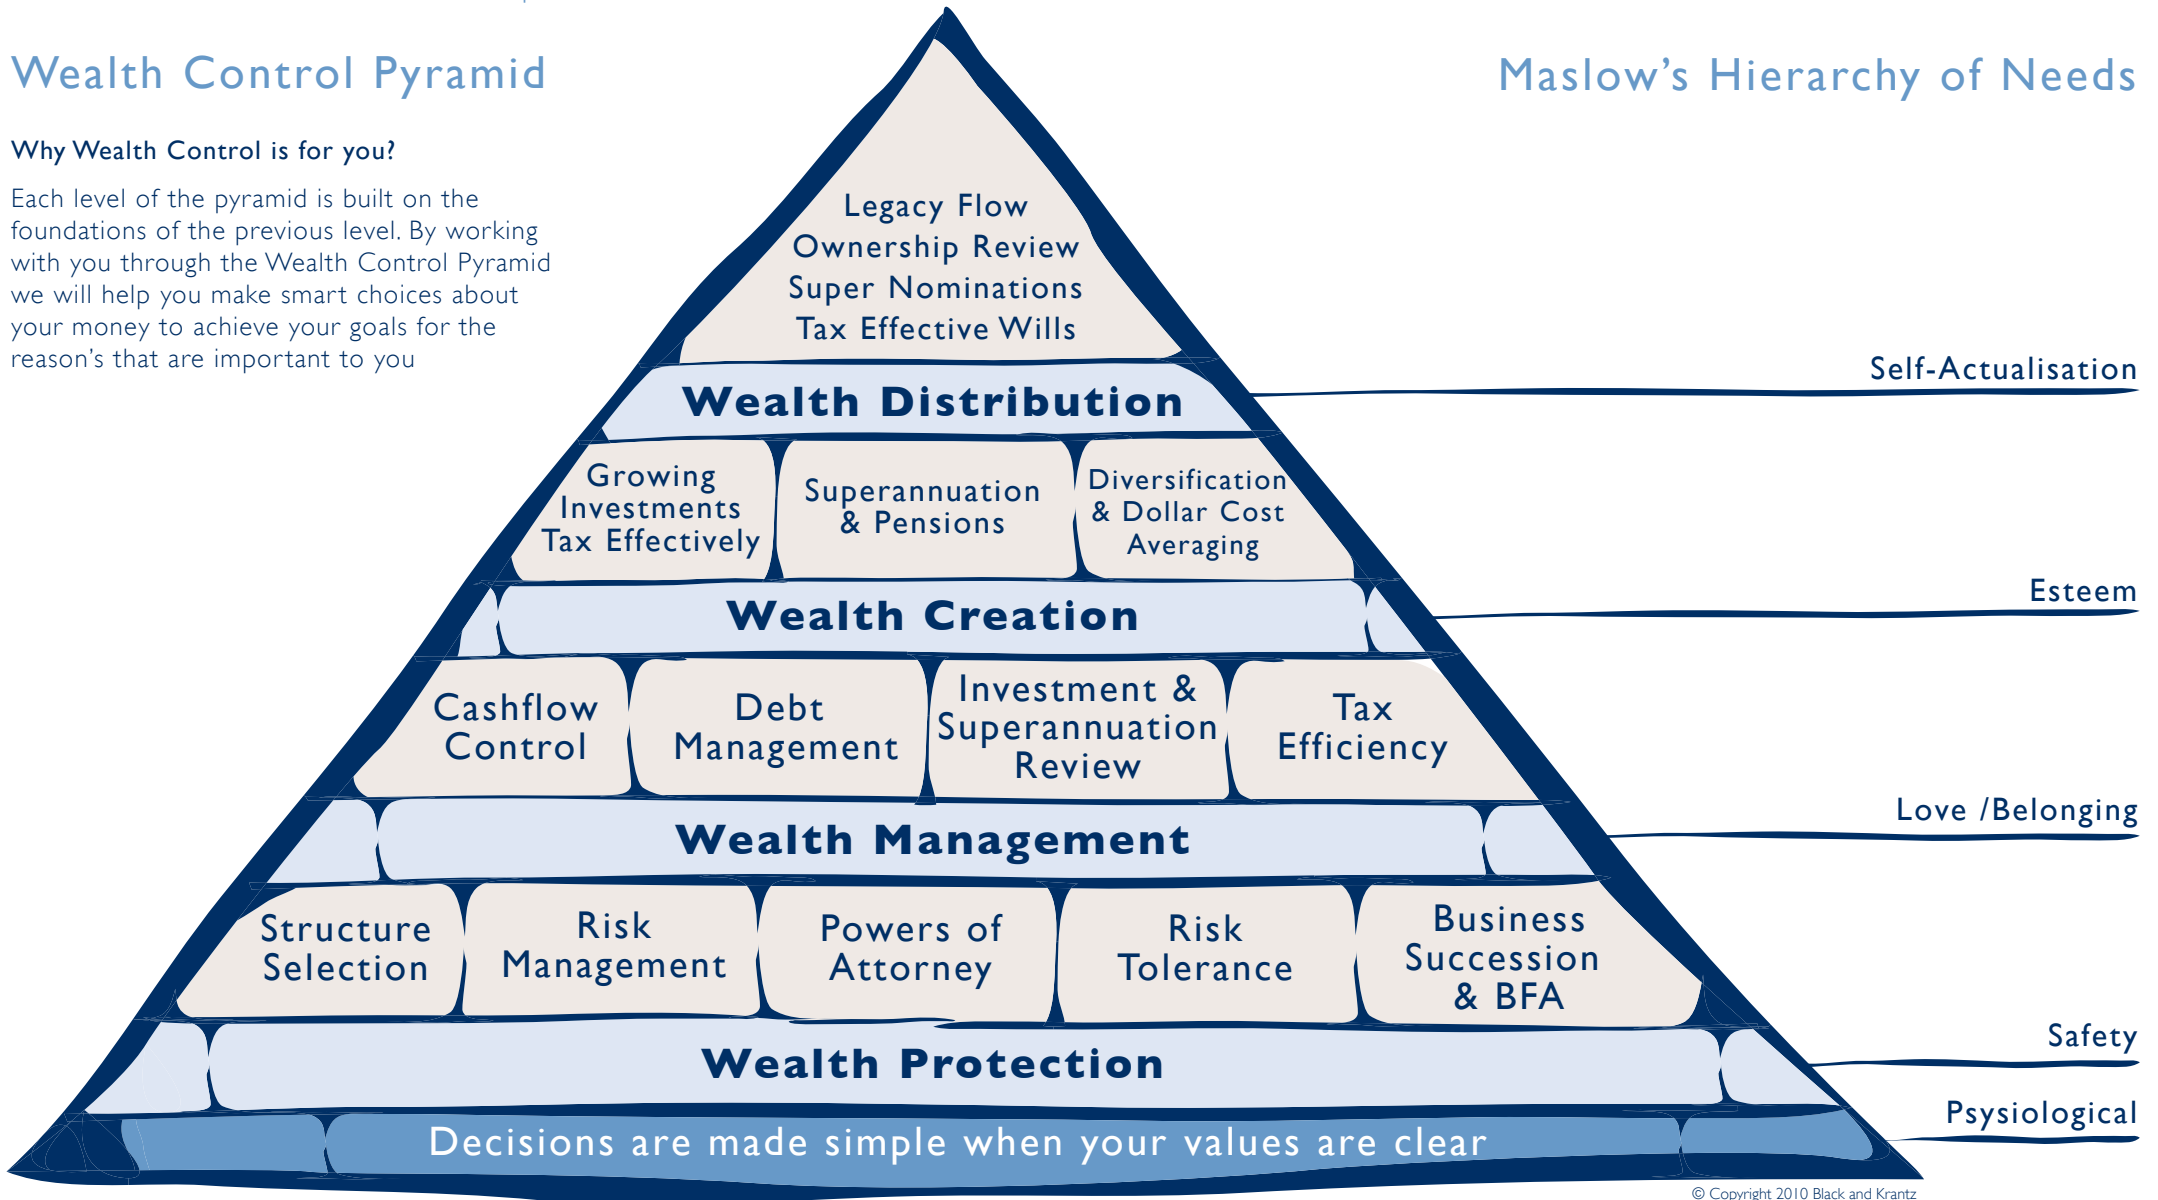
Wealth Control Pyramid

Maslow's Hierarchy of Needs

Why Wealth Control is for you?

Each level of the pyramid is built on the foundations of the previous level. By working with you through the Wealth Control Pyramid we will help you make smart choices about your money to achieve your goals for the reason's that are important to you

Legacy Flow
Ownership Review
Super Nominations
Tax Effective Wills

Wealth Distribution

Self-Actualisation

Growing Investments Tax Effectively

Superannuation & Pensions

Diversification & Dollar Cost Averaging

Wealth Creation

Esteem

Cashflow Control

Debt Management

Investment & Superannuation Review

Tax Efficiency

Wealth Management

Love /Belonging

Structure Selection

Risk Management

Powers of Attorney

Risk Tolerance

Business Succession & BFA

Wealth Protection

Safety

Decisions are made simple when your values are clear

Psysiological

© Copyright 2010 Black and Krantz